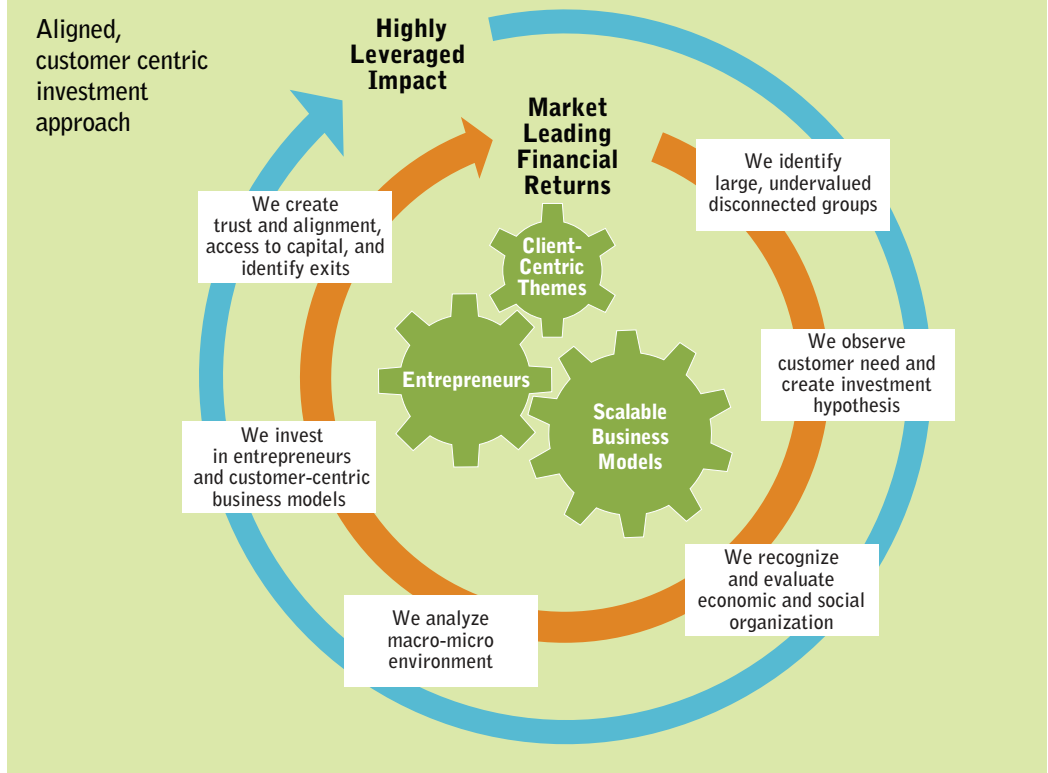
Aligned, customer centric investment approach

Highly Leveraged Impact

Market Leading Financial Returns

We identify large, undervalued disconnected groups

We observe customer need and create investment hypothesis

We recognize and evaluate economic and social organization

We analyze macro-micro environment

We invest in entrepreneurs and customer-centric business models

We create trust and alignment, access to capital, and identify exits

Client-Centric Themes

Entrepreneurs

Scalable Business Models